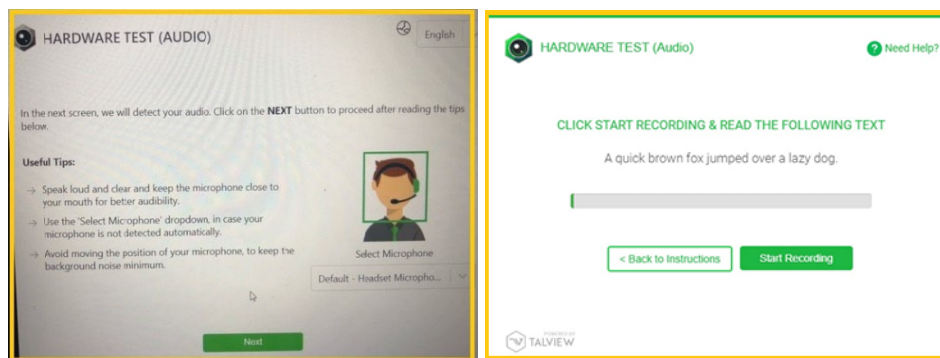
HARDWARE TEST (AUDIO)

English

In the next screen, we will detect your audio. Click on the NEXT button to proceed after reading the tips below.

Useful Tips:

→ Speak loud and clear and keep the microphone close to your mouth for better audibility.

→ Use the 'Select Microphone' dropdown, in case your microphone is not detected automatically.

→ Avoid moving the position of your microphone, to keep the background noise minimum.

Select Microphone

Default - Headset Micropho...

Next

HARDWARE TEST (Audio)

Need Help?

CLICK START RECORDING & READ THE FOLLOWING TEXT

A quick brown fox jumped over a lazy dog.

< Back to Instructions

Start Recording

POWERED BY TALVIEW